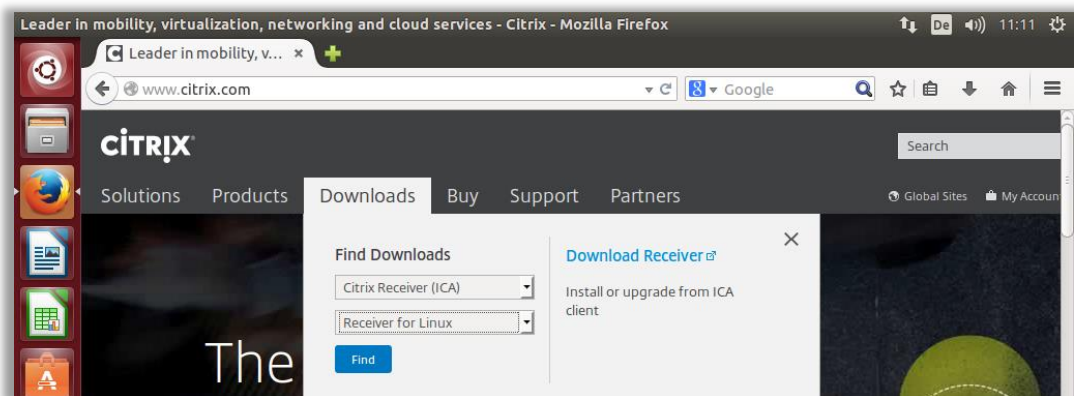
Leader in mobility, virtualization, networking and cloud services - Citrix - Mozilla Firefox

De 11:11

Leader in mobility, v... ×

www.citrix.com

Google

CITRIX

Search

Solutions Products Downloads Buy Support Partners

Global Sites My Account

Find Downloads

Citrix Receiver (ICA)

Receiver for Linux

Find

Download Receiver

Install or upgrade from ICA client

The